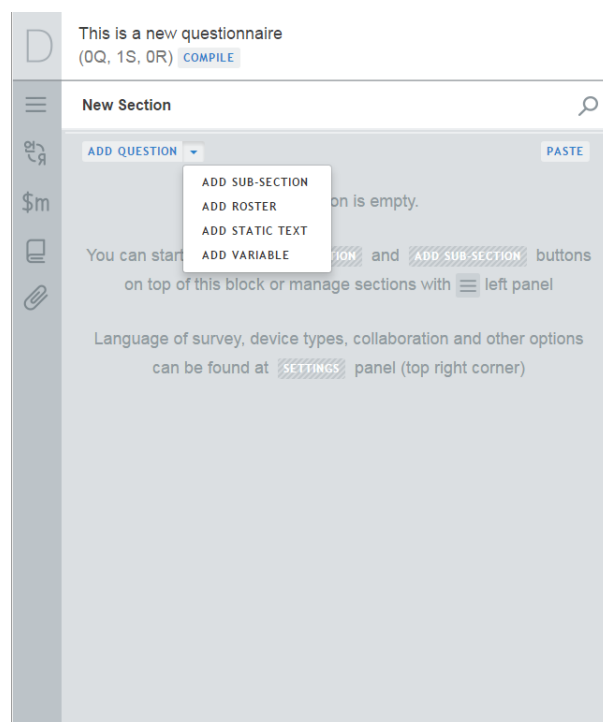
D

This is a new questionnaire
(0Q, 1S, 0R) COMPILE

New Section

$m

ADD QUESTION

PASTE

ADD SUB-SECTION
ADD ROSTER
ADD STATIC TEXT
ADD VARIABLE

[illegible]on is empty.

You can start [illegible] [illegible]TION and ADD SUB-SECTION buttons on top of this block or manage sections with left panel

Language of survey, device types, collaboration and other options can be found at SETTINGS panel (top right corner)